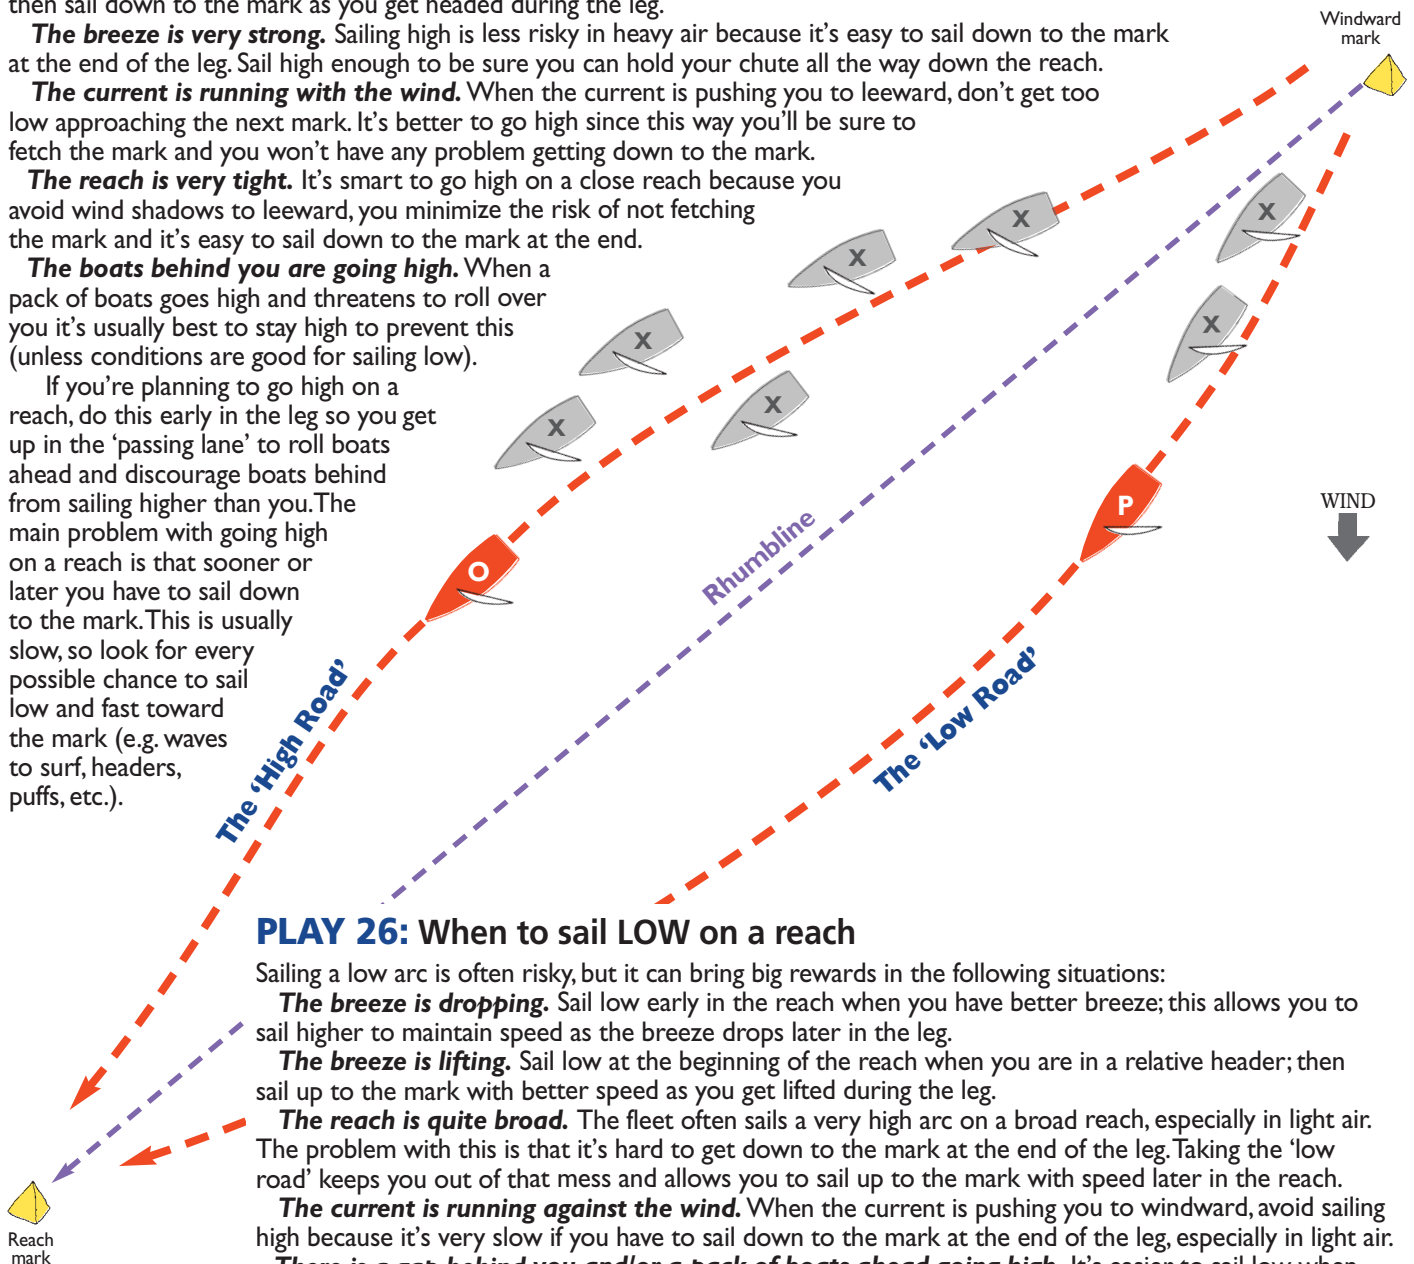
then sail down to the mark as you get headed during the leg.

The breeze is very strong. Sailing high is less risky in heavy air because it's easy to sail down to the mark at the end of the leg. Sail high enough to be sure you can hold your chute all the way down the reach.

The current is running with the wind. When the current is pushing you to leeward, don't get too low approaching the next mark. It's better to go high since this way you'll be sure to fetch the mark and you won't have any problem getting down to the mark.

The reach is very tight. It's smart to go high on a close reach because you avoid wind shadows to leeward, you minimize the risk of not fetching the mark and it's easy to sail down to the mark at the end.

The boats behind you are going high. When a pack of boats goes high and threatens to roll over you it's usually best to stay high to prevent this (unless conditions are good for sailing low).

If you're planning to go high on a reach, do this early in the leg so you get up in the 'passing lane' to roll boats ahead and discourage boats behind from sailing higher than you. The main problem with going high on a reach is that sooner or later you have to sail down to the mark. This is usually slow, so look for every possible chance to sail low and fast toward the mark (e.g. waves to surf, headers, puffs, etc.).

Windward mark

X

X

X

X

X

X

X

O

P

WIND

Rhumbline

The 'High Road'

The 'Low Road'

Reach mark

PLAY 26: When to sail LOW on a reach

Sailing a low arc is often risky, but it can bring big rewards in the following situations:

The breeze is dropping. Sail low early in the reach when you have better breeze; this allows you to sail higher to maintain speed as the breeze drops later in the leg.

The breeze is lifting. Sail low at the beginning of the reach when you are in a relative header; then sail up to the mark with better speed as you get lifted during the leg.

The reach is quite broad. The fleet often sails a very high arc on a broad reach, especially in light air. The problem with this is that it's hard to get down to the mark at the end of the leg. Taking the 'low road' keeps you out of that mess and allows you to sail up to the mark with speed later in the reach.

The current is running against the wind. When the current is pushing you to windward, avoid sailing high because it's very slow if you have to sail down to the mark at the end of the leg, especially in light air.

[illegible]